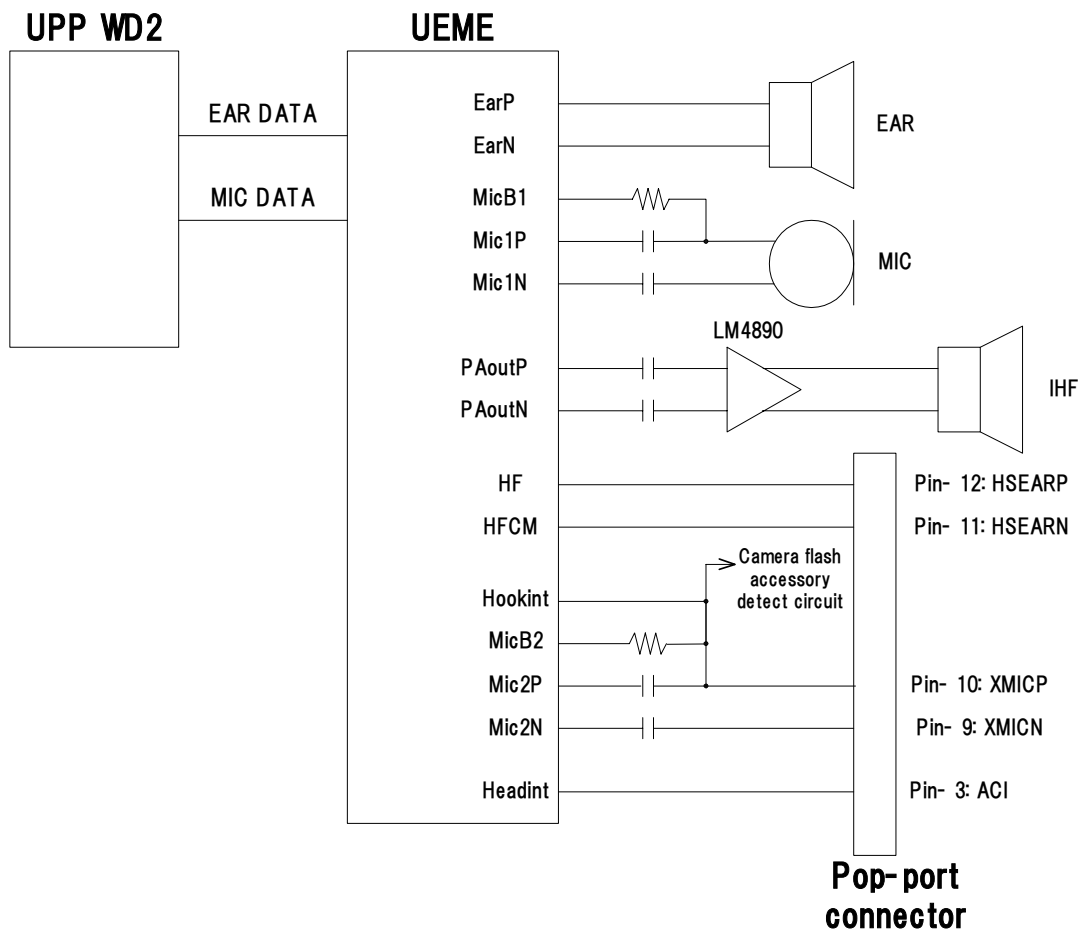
UPP WD2

UEME

EAR DATA

MIC DATA

EarP

EarN

MicB1

Mic1P

Mic1N

PAoutP

PAoutN

HF

HFCM

Hookint

MicB2

Mic2P

Mic2N

Headint

EAR

MIC

LM4890

IHF

Camera flash accessory detect circuit

Pin- 12: HSEARP

Pin- 11: HSEARN

Pin- 10: XMICP

Pin- 9: XMICN

Pin- 3: ACI

Pop-port connector